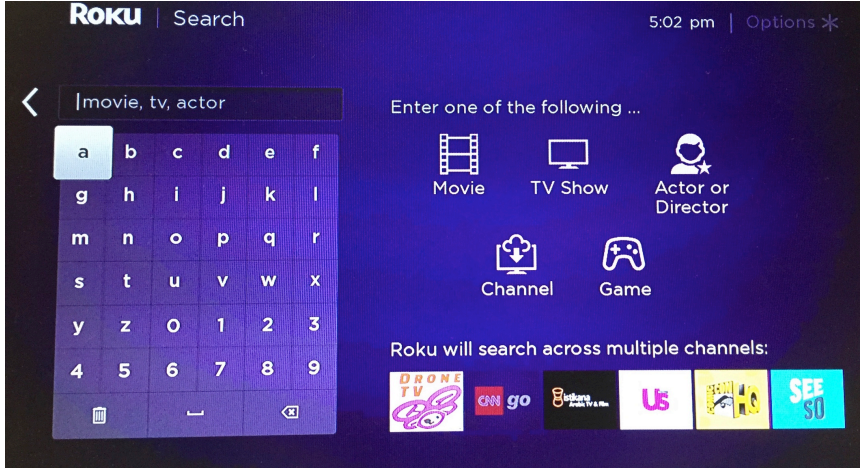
Roku | Search

5:02 pm | Options ✱

movie, tv, actor

| a | b | c | d | e | f |
|---|---|---|---|---|---|
| g | h | i | j | k | l |
| m | n | o | p | q | r |
| s | t | u | v | w | x |
| y | z | 0 | 1 | 2 | 3 |
| 4 | 5 | 6 | 7 | 8 | 9 |

Enter one of the following ...

Movie

TV Show

Actor or Director

Channel

Game

Roku will search across multiple channels:

DRONE TV

CNN go

Istikana Arabic TV & Film

Us

SEE SO